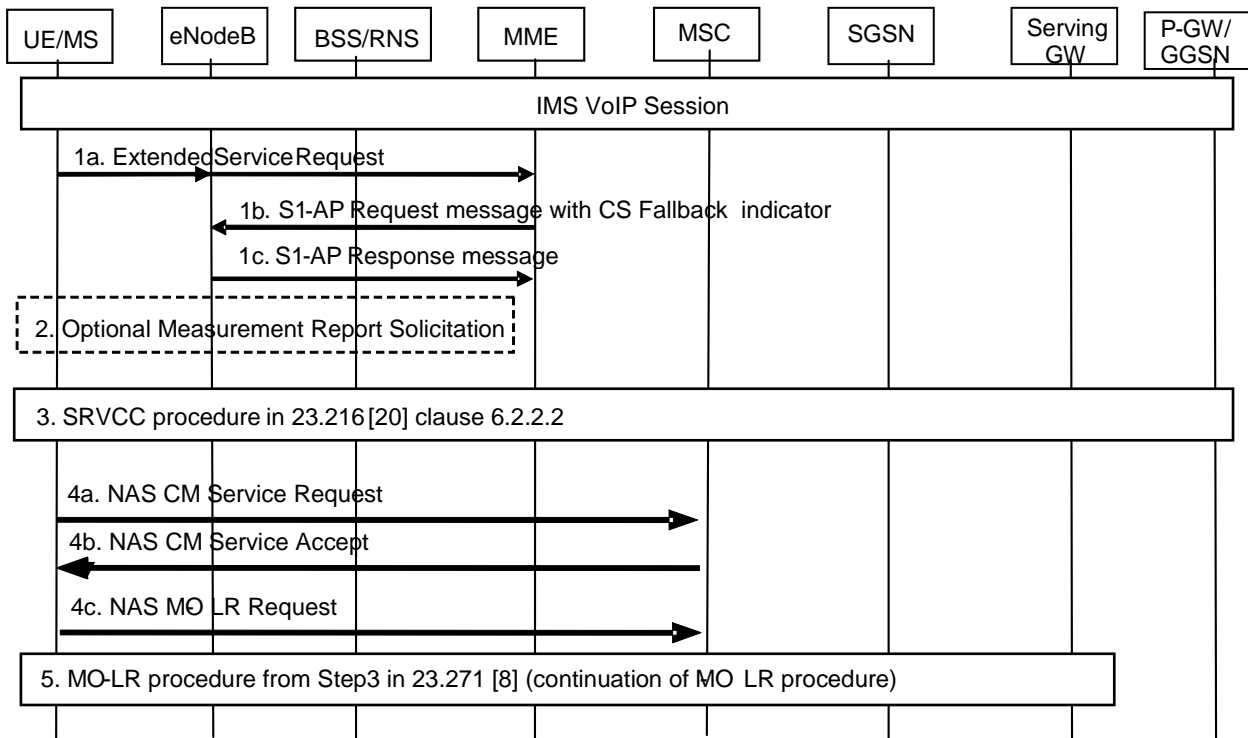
UE/MS
eNodeB
BSS/RNS
MME
MSC
SGSN
Serving GW
P-GW/ GGSN

IMS VoIP Session

1a. ExtendedServiceRequest

1b. S1-AP Request message with CS Fallback indicator

1c. S1-AP Response message

2. Optional Measurement Report Solicitation

3. SRVCC procedure in 23.216 [20] clause 6.2.2.2

4a. NAS CM Service Request

4b. NAS CM Service Accept

4c. NAS MO LR Request

5. MO-LR procedure from Step3 in 23.271 [8] (continuation of MO LR procedure)